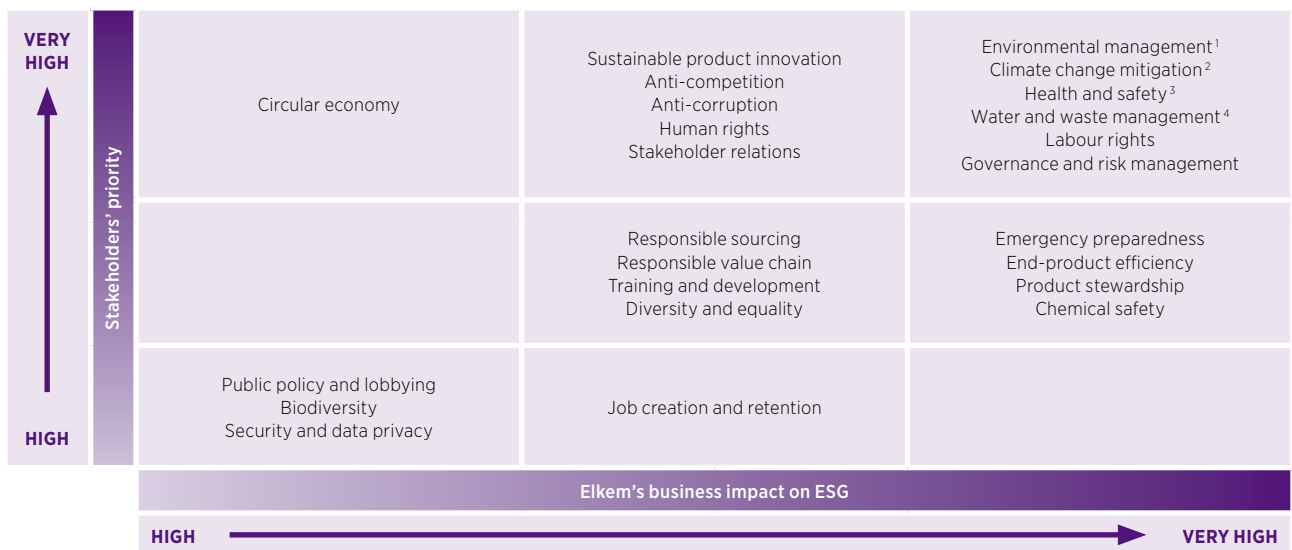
VERY HIGH

HIGH

Stakeholders' priority

| Circular economy | Sustainable product innovation<br>Anti-competition<br>Anti-corruption<br>Human rights<br>Stakeholder relations | Environmental management $^1$<br>Climate change mitigation $^2$<br>Health and safety $^3$<br>Water and waste management $^4$<br>Labour rights<br>Governance and risk management |
|---|---|---|
| | Responsible sourcing<br>Responsible value chain<br>Training and development<br>Diversity and equality | Emergency preparedness<br>End-product efficiency<br>Product stewardship<br>Chemical safety |
| Public policy and lobbying<br>Biodiversity<br>Security and data privacy | Job creation and retention | |

Elkem's business impact on ESG

HIGH

VERY HIGH